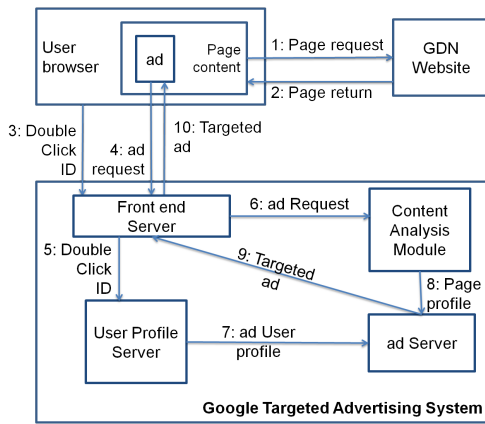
User browser

ad

Page content

1: Page request

GDN Website

2: Page return

3: Double Click ID

4: ad request

10: Targeted ad

Front end Server

6: ad Request

Content Analysis Module

5: Double Click ID

9: Targeted ad

8: Page profile

User Profile Server

7: ad User profile

ad Server

Google Targeted Advertising System